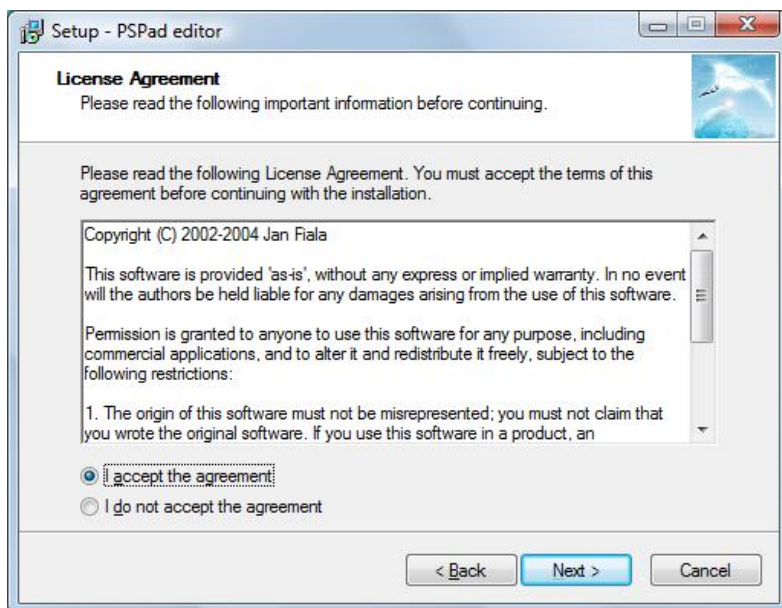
Setup - PSPad editor

License Agreement
Please read the following important information before continuing.

Please read the following License Agreement. You must accept the terms of this agreement before continuing with the installation.

Copyright (C) 2002-2004 Jan Fiala

This software is provided 'as-is', without any express or implied warranty. In no event will the authors be held liable for any damages arising from the use of this software.

Permission is granted to anyone to use this software for any purpose, including commercial applications, and to alter it and redistribute it freely, subject to the following restrictions:

1. The origin of this software must not be misrepresented; you must not claim that you wrote the original software. If you use this software in a product, an

I accept the agreement
I do not accept the agreement

< Back
Next >
Cancel